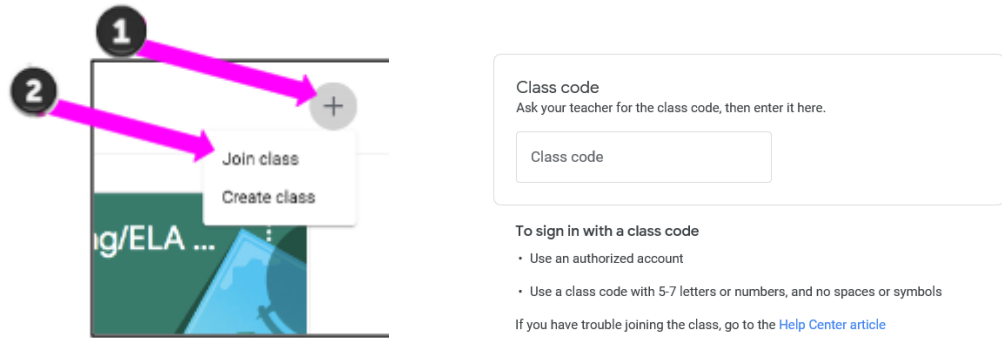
1

+

2

Join class

Create class

g/ELA ...

Class code

Ask your teacher for the class code, then enter it here.

Class code

To sign in with a class code

• Use an authorized account

• Use a class code with 5-7 letters or numbers, and no spaces or symbols

If you have trouble joining the class, go to the Help Center article